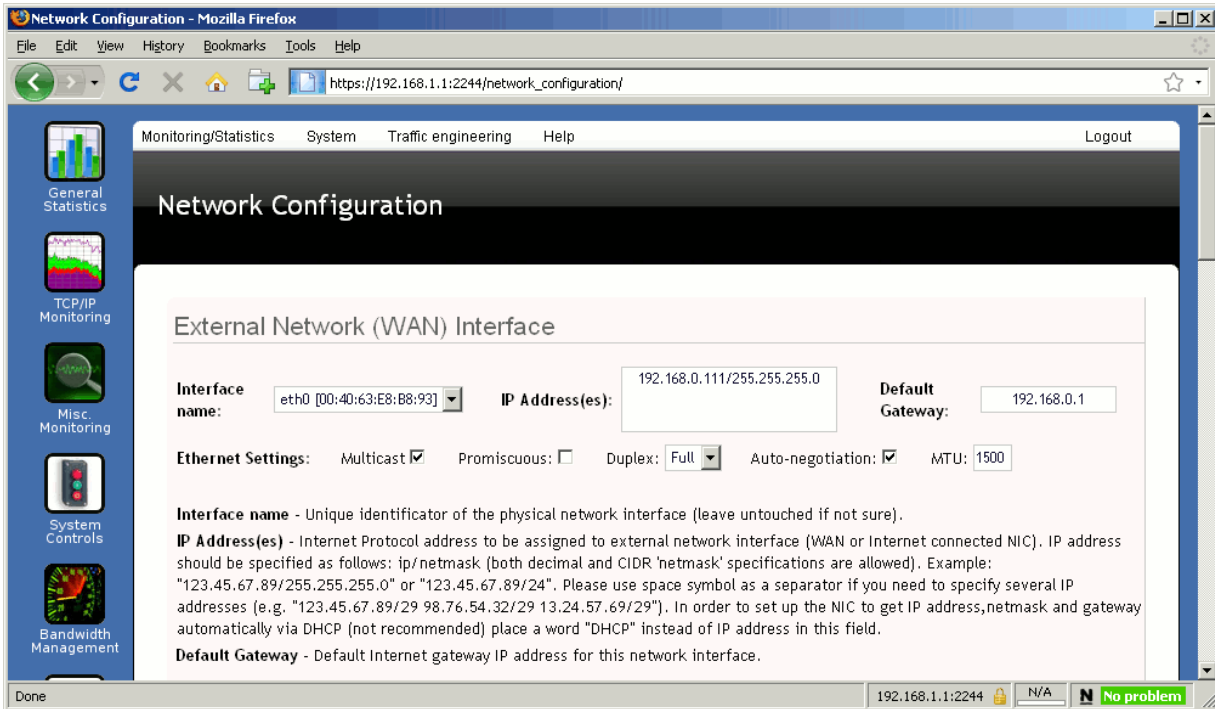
Network Configuration - Mozilla Firefox

File Edit View History Bookmarks Tools Help

https://192.168.1.1:2244/network_configuration/

General Statistics

TCP/IP Monitoring

Misc. Monitoring

System Controls

Bandwidth Management

Monitoring/Statistics System Traffic engineering Help Logout

Network Configuration

External Network (WAN) Interface

Interface name: eth0 [00:40:63:E8:B8:93] IP Address(es): 192.168.0.111/255.255.255.0 Default Gateway: 192.168.0.1

Ethernet Settings: Multicast Promiscuous: Duplex: Full Auto-negotiation: MTU: 1500

Interface name - Unique identificator of the physical network interface (leave untouched if not sure).

IP Address(es) - Internet Protocol address to be assigned to external network interface (WAN or Internet connected NIC). IP address should be specified as follows: ip/netmask (both decimal and CIDR 'netmask' specifications are allowed). Example: "123.45.67.89/255.255.255.0" or "123.45.67.89/24". Please use space symbol as a separator if you need to specify several IP addresses (e.g. "123.45.67.89/29 98.76.54.32/29 13.24.57.69/29"). In order to set up the NIC to get IP address,netmask and gateway automatically via DHCP (not recommended) place a word "DHCP" instead of IP address in this field.

Default Gateway - Default Internet gateway IP address for this network interface.

Done 192.168.1.1:2244 N/A N No problem